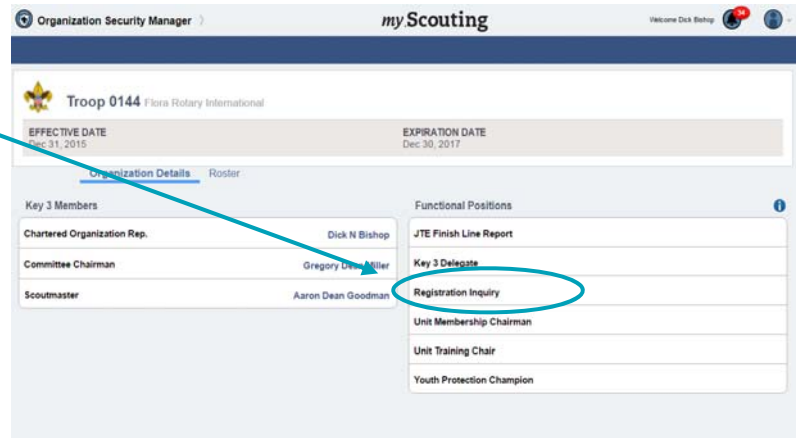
Organization Security Manager

my Scouting

Welcome Dick Bishop

34

Troop 0144 Flora Rotary International

EFFECTIVE DATE
Dec 31, 2015

EXPIRATION DATE
Dec 30, 2017

Organization Details  Roster

Key 3 Members

| | |
|---|---|
| Chartered Organization Rep. | Dick N Bishop |
| Committee Chairman | Gregory Dean Miller |
| Scoutmaster | Aaron Dean Goodman |

Functional Positions

JTE Finish Line Report
Key 3 Delegate
Registration Inquiry
Unit Membership Chairman
Unit Training Chair
Youth Protection Champion